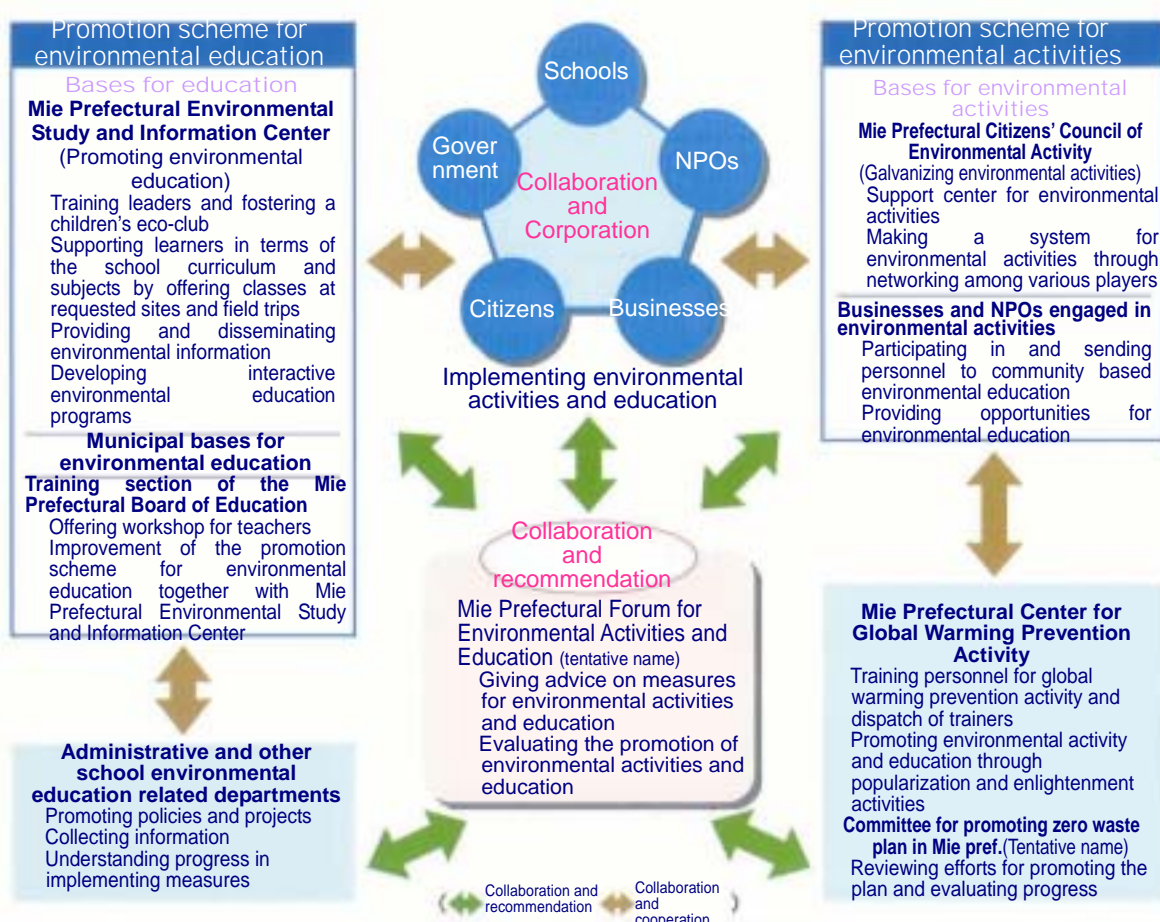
Promotion scheme for environmental education

Bases for education

Mie Prefectural Environmental Study and Information Center
(Promoting environmental education)
Training leaders and fostering a children's eco-club
Supporting learners in terms of the school curriculum and subjects by offering classes at requested sites and field trips
Providing and disseminating environmental information
Developing interactive environmental education programs

Municipal bases for environmental education

Training section of the Mie Prefectural Board of Education
Offering workshop for teachers
Improvement of the promotion scheme for environmental education together with Mie Prefectural Environmental Study and Information Center

Administrative and other school environmental education related departments
Promoting policies and projects
Collecting information
Understanding progress in implementing measures

Schools
Government
NPOs
Citizens
Businesses
Collaboration and Corporation

Implementing environmental activities and education

Collaboration and recommendation

Mie Prefectural Forum for Environmental Activities and Education (tentative name)
Giving advice on measures for environmental activities and education
Evaluating the promotion of environmental activities and education

Promotion scheme for environmental activities

Bases for environmental activities

Mie Prefectural Citizens' Council of Environmental Activity
(Galvanizing environmental activities)
Support center for environmental activities
Making a system for environmental activities through networking among various players

Businesses and NPOs engaged in environmental activities
Participating in and sending personnel to community based environmental education
Providing opportunities for environmental education

Mie Prefectural Center for Global Warming Prevention Activity
Training personnel for global warming prevention activity and dispatch of trainers
Promoting environmental activity and education through popularization and enlightenment activities

Committee for promoting zero waste plan in Mie pref.(Tentative name)
Reviewing efforts for promoting the plan and evaluating progress

Collaboration and recommendation
Collaboration and cooperation